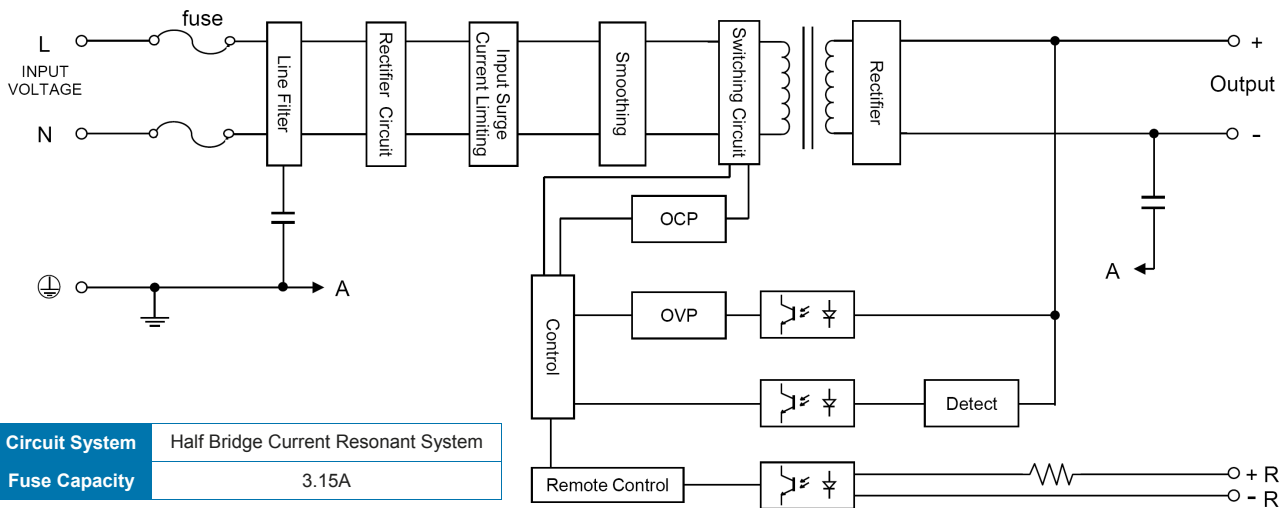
fuse

L

INPUT VOLTAGE

N

Line Filter

Rectifier Circuit

Input Surge Current Limiting

Smoothing

Switching Circuit

Rectifier

+

Output

-

A

A

OCP

Control

OVP

Detect

Remote Control

+ R

- R

| Circuit System | Half Bridge Current Resonant System |
|---|---|
| Fuse Capacity | 3.15A |